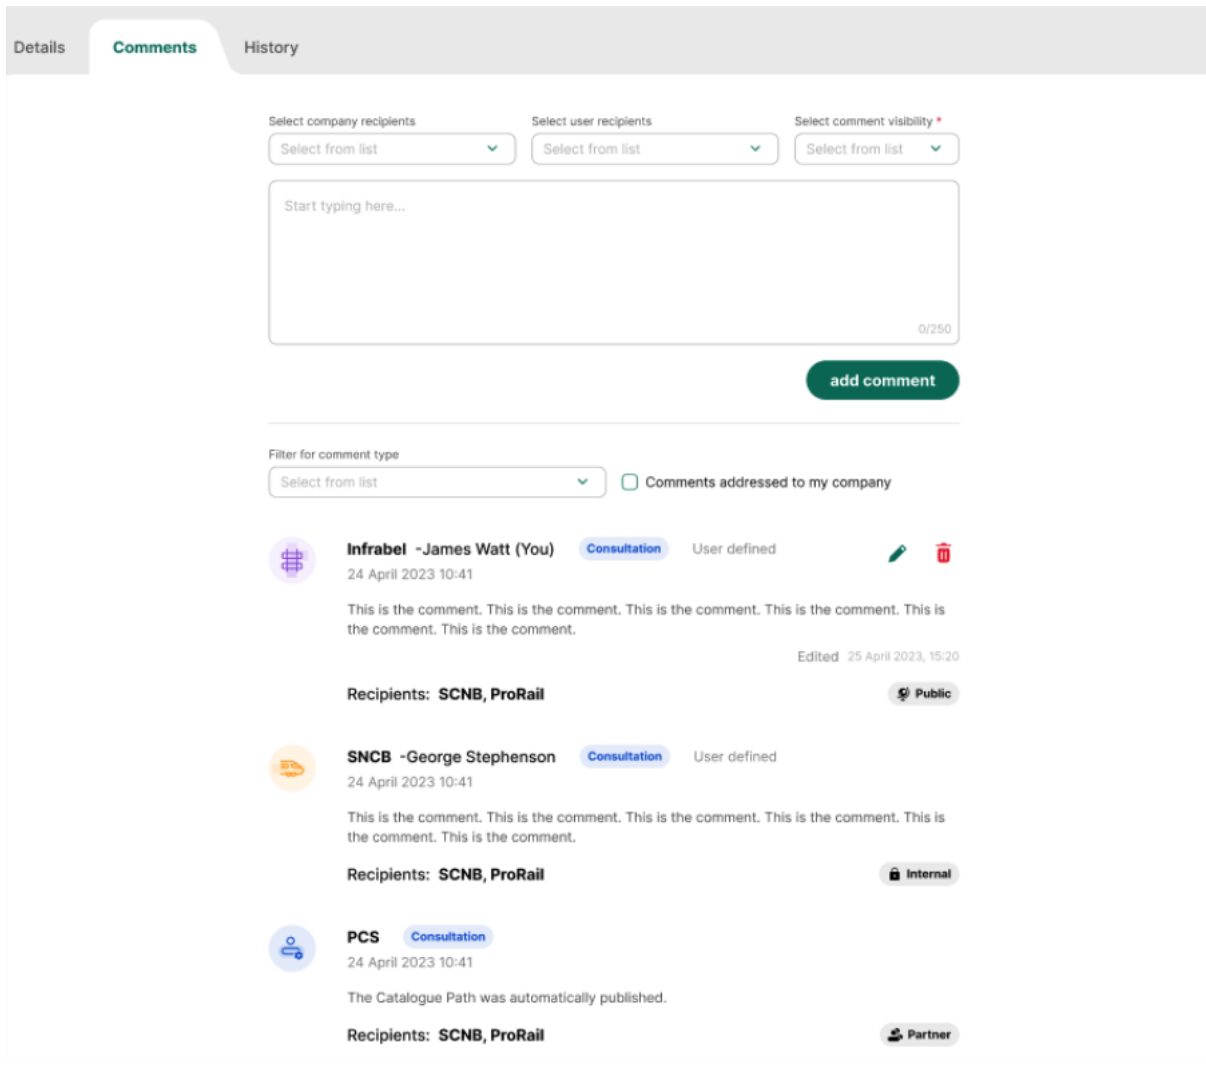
Details Comments History

Select company recipients
Select from list

Select user recipients
Select from list

Select comment visibility *
Select from list

Start typing here...

0/250

add comment

Filter for comment type
Select from list

Comments addressed to my company

Infrabel -James Watt (You) Consultation User defined
24 April 2023 10:41

This is the comment. This is the comment. This is the comment. This is the comment. This is the comment. This is the comment.

Edited 25 April 2023, 15:20

Recipients: SCNB, ProRail Public

SNCB -George Stephenson Consultation User defined
24 April 2023 10:41

This is the comment. This is the comment. This is the comment. This is the comment. This is the comment. This is the comment.

Recipients: SCNB, ProRail Internal

PCS Consultation
24 April 2023 10:41

The Catalogue Path was automatically published.

Recipients: SCNB, ProRail Partner